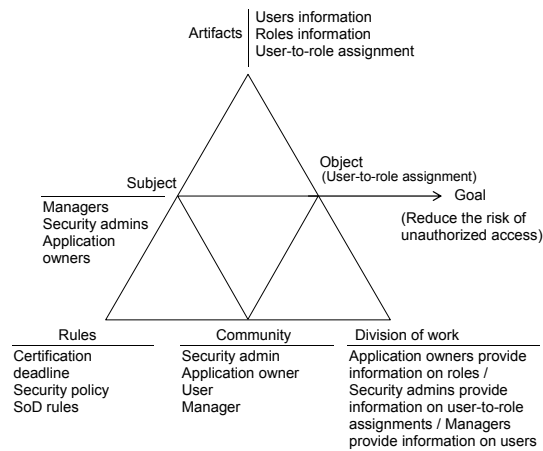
Artifacts

Users information
Roles information
User-to-role assignment

Subject

Managers
Security admins
Application owners

Object
(User-to-role assignment)

Goal

(Reduce the risk of unauthorized access)

Rules

Certification deadline
Security policy
SoD rules

Community

Security admin
Application owner
User
Manager

Division of work

Application owners provide information on roles / Security admins provide information on user-to-role assignments / Managers provide information on users